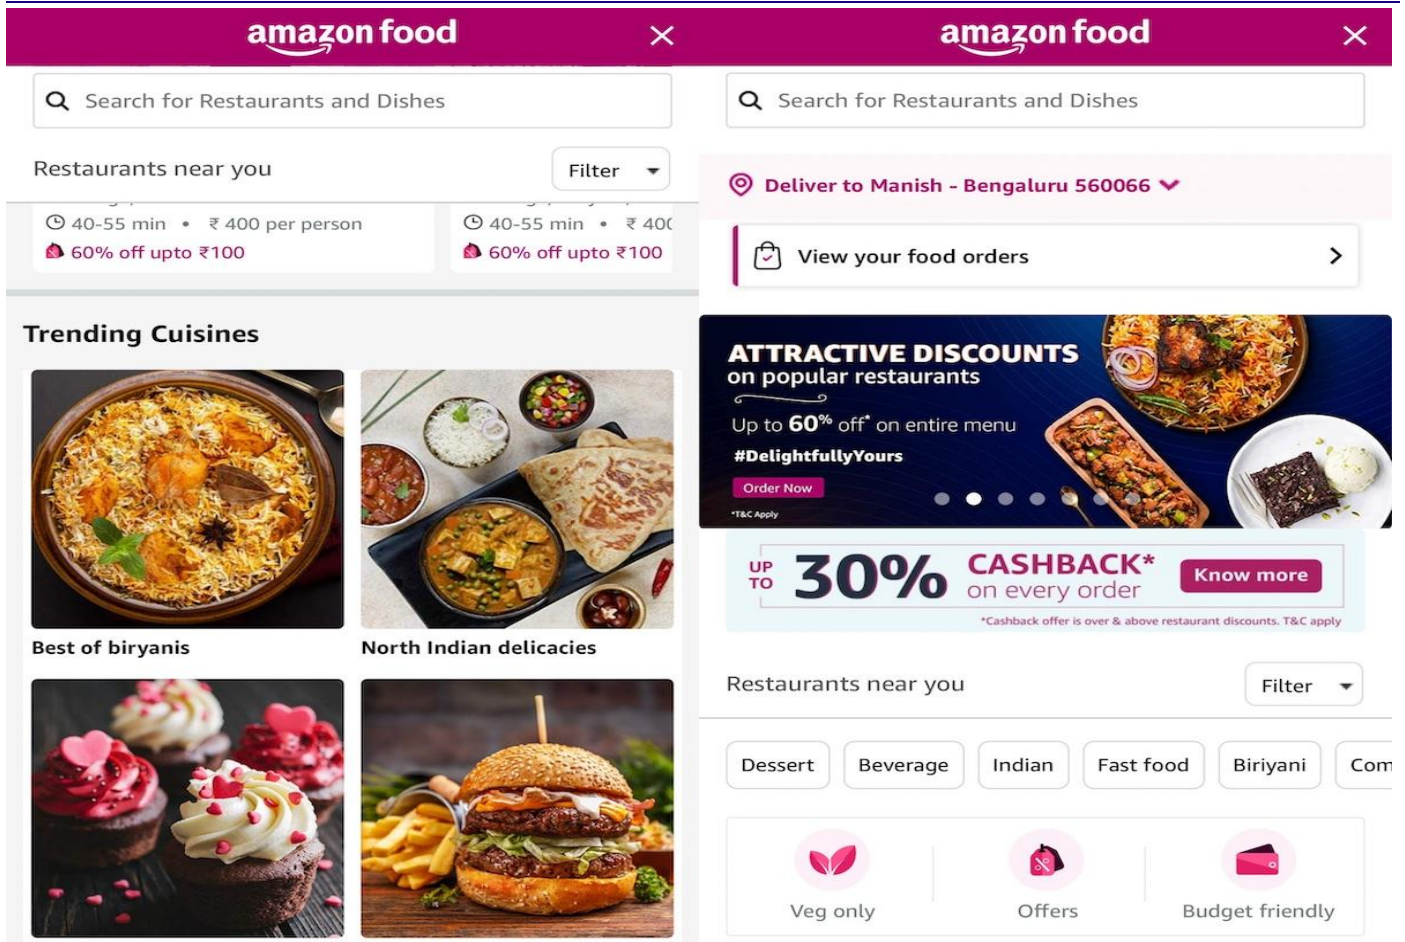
amazon food

Search for Restaurants and Dishes

Restaurants near you

Filter

40-55 min • ₹ 400 per person

60% off upto ₹100

40-55 min • ₹ 40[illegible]

60% off upto ₹100

Trending Cuisines

Best of biryanis

North Indian delicacies

amazon food

Search for Restaurants and Dishes

Deliver to Manish - Bengaluru 560066

View your food orders

ATTRACTIVE DISCOUNTS on popular restaurants

Up to 60% off* on entire menu

#DelightfullyYours

Order Now

*T&C Apply

UP TO 30% CASHBACK* on every order

Know more

*Cashback offer is over & above restaurant discounts. T&C apply

Restaurants near you

Filter

Dessert

Beverage

Indian

Fast food

Biriyani

Com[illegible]

Veg only

Offers

Budget friendly